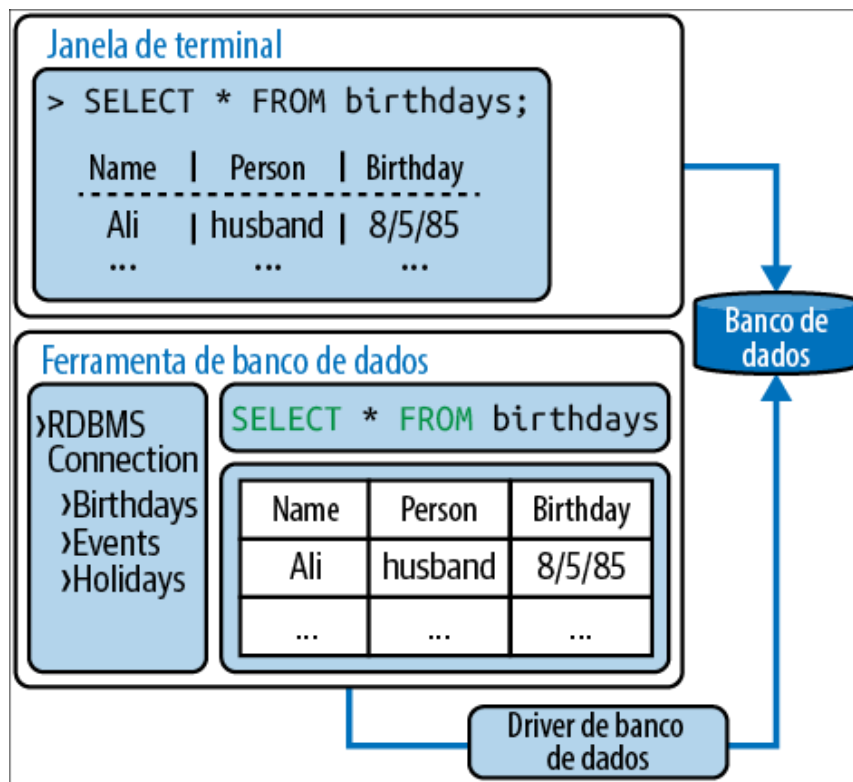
Janela de terminal

> SELECT * FROM birthdays;

Name | Person | Birthday
Ali | husband | 8/5/85
... ... ...

Banco de dados

Ferramenta de banco de dados

›RDBMS Connection
›Birthdays
›Events
›Holidays

SELECT * FROM birthdays

| Name | Person | Birthday |
|---|---|---|
| Ali | husband | 8/5/85 |
| ... | ... | ... |

Driver de banco de dados